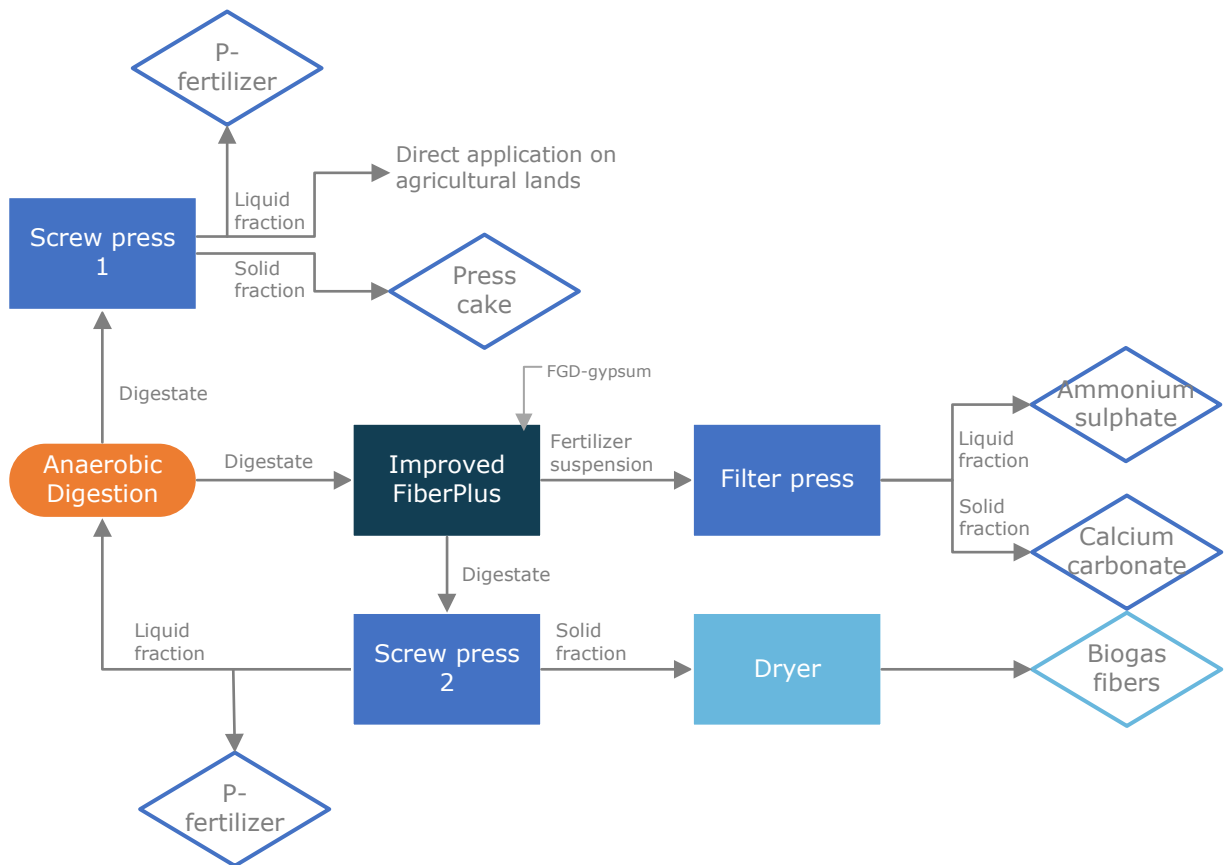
P-fertilizer

Direct application on agricultural lands

Liquid fraction

Screw press 1

Solid fraction

Press cake

Digestate

FGD-gypsum

Ammonium sulphate

Liquid fraction

Fertilizer suspension

Anaerobic Digestion

Digestate

Improved FiberPlus

Filter press

Solid fraction

Calcium carbonate

Digestate

Liquid fraction

Screw press 2

Solid fraction

Dryer

Biogas fibers

P-fertilizer